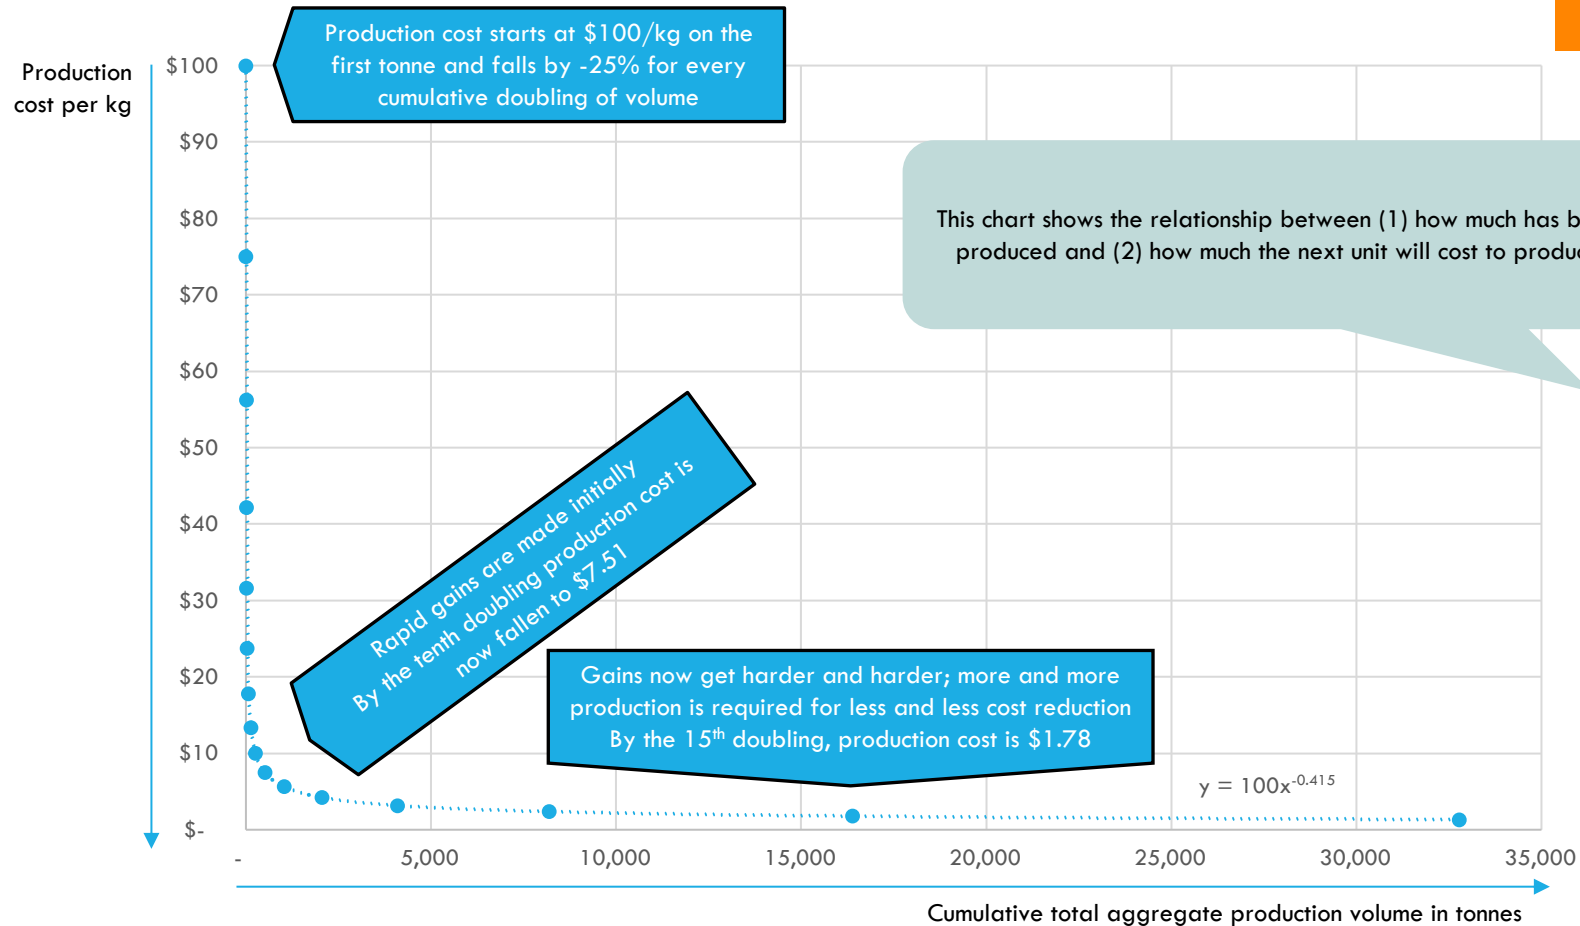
Production cost per kg

Production cost starts at $100/kg on the first tonne and falls by -25% for every cumulative doubling of volume

This chart shows the relationship between (1) how much has b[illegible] produced and (2) how much the next unit will cost to produc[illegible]

$100
$90
$80
$70
$60
$50
$40
$30
$20
$10
$-

Rapid gains are made initially By the tenth doubling production cost is now fallen to $7.51

Gains now get harder and harder; more and more production is required for less and less cost reduction By the 15$^{th}$ doubling, production cost is $1.78

$y = 100x^{-0.415}$

-
5,000
10,000
15,000
20,000
25,000
30,000
35,000

Cumulative total aggregate production volume in tonnes